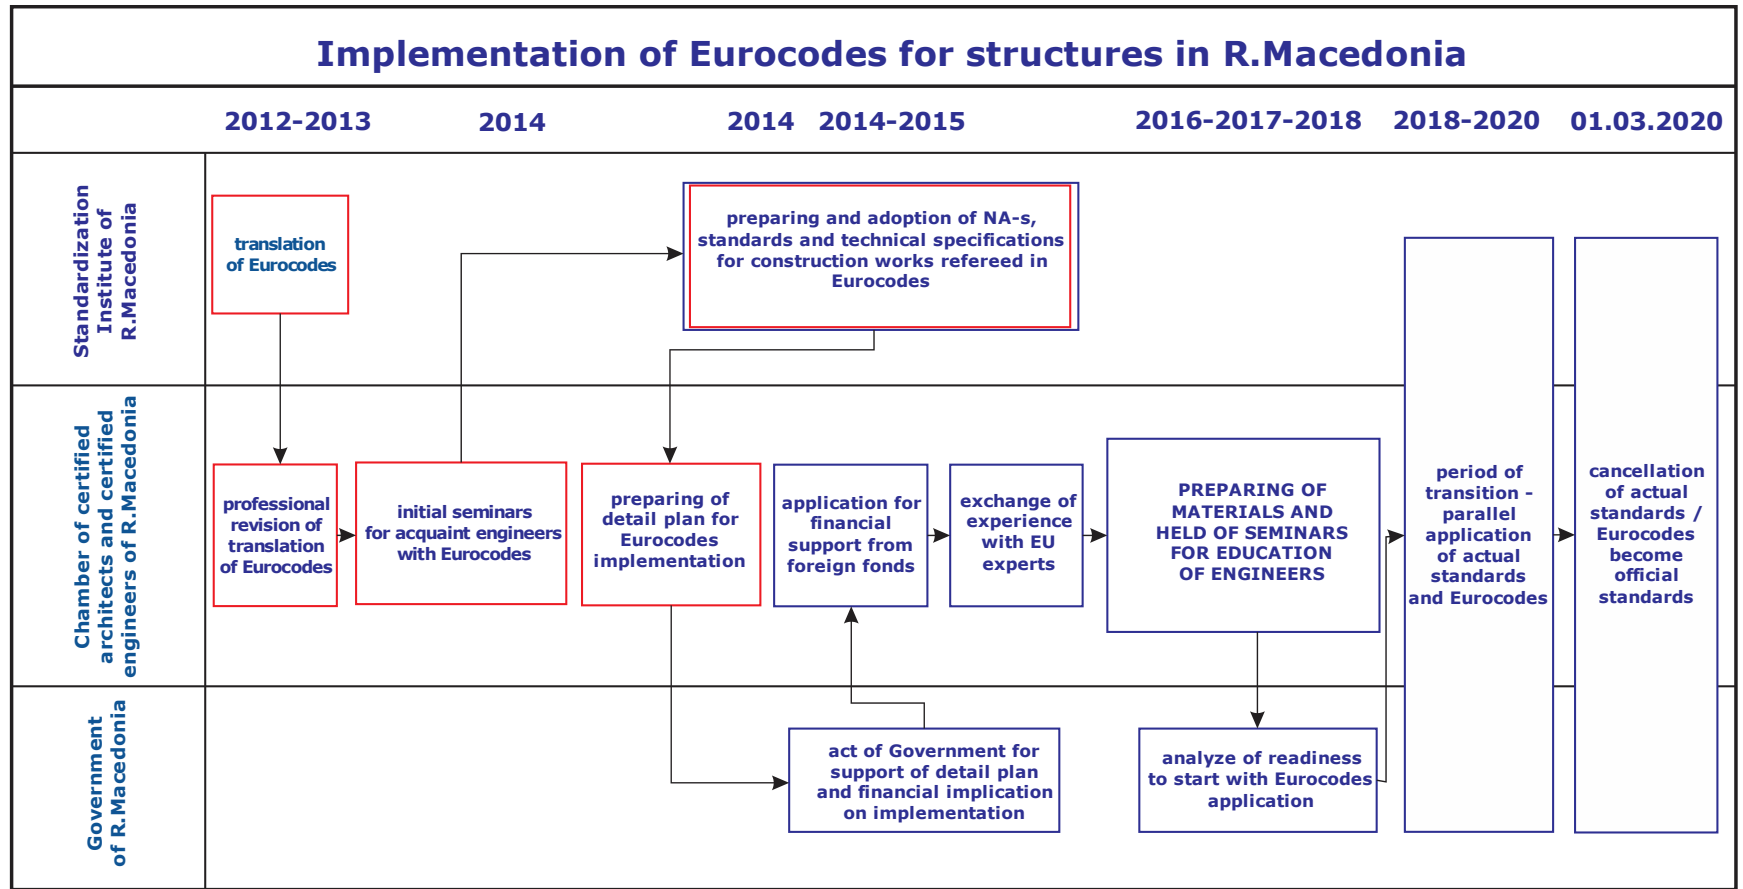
Implementation of Eurocodes for structures in R.Macedonia

2012-2013 2014 2014 2014-2015 2016-2017-2018 2018-2020 01.03.2020

Standardization Institute of R.Macedonia

translation of Eurocodes

preparing and adoption of NA-s, standards and technical specifications for construction works refereed in Eurocodes

Chamber of certified architects and certified engineers of R.Macedonia

professional revision of translation of Eurocodes

initial seminars for acquaint engineers with Eurocodes

preparing of detail plan for Eurocodes implementation

application for financial support from foreign fonds

exchange of experience with EU experts

PREPARING OF MATERIALS AND HELD OF SEMINARS FOR EDUCATION OF ENGINEERS

period of transition - parallel application of actual standards and Eurocodes

cancellation of actual standards / Eurocodes become official standards

Government of R.Macedonia

act of Government for support of detail plan and financial implication on implementation

analyze of readiness to start with Eurocodes application